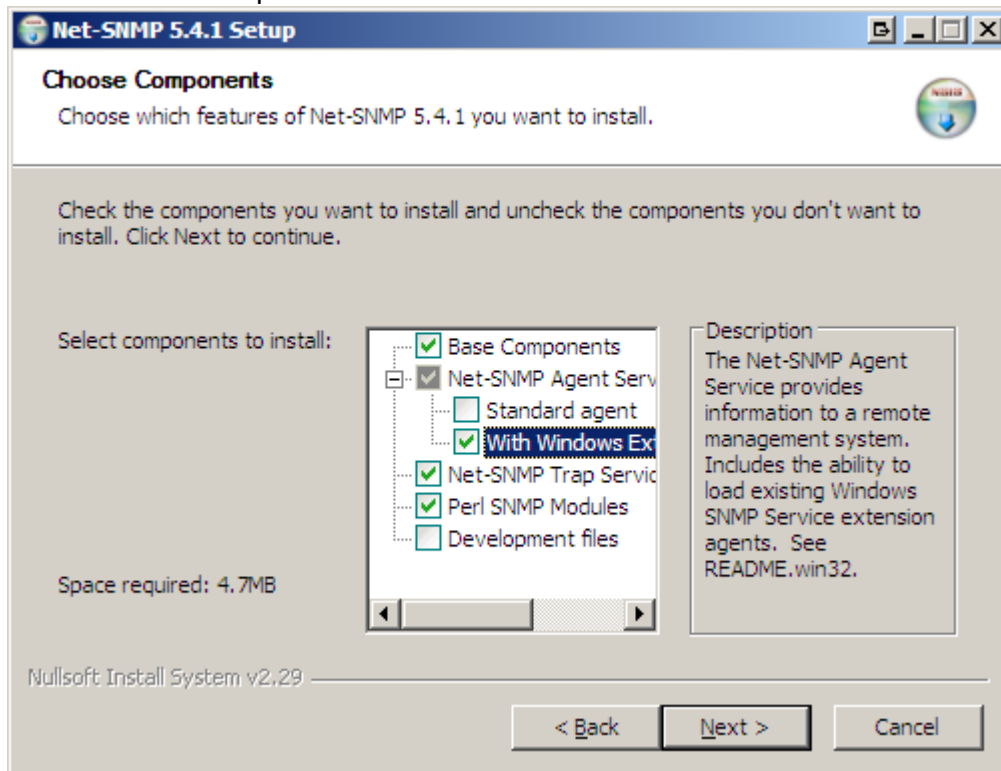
Net-SNMP 5.4.1 Setup

Choose Components
Choose which features of Net-SNMP 5.4.1 you want to install.

Check the components you want to install and uncheck the components you don't want to install. Click Next to continue.

Select components to install:

Base Components
Net-SNMP Agent Serv
Standard agent
With Windows Ex
Net-SNMP Trap Servic
Perl SNMP Modules
Development files

Description
The Net-SNMP Agent Service provides information to a remote management system. Includes the ability to load existing Windows SNMP Service extension agents. See README.win32.

Space required: 4.7MB

Nullsoft Install System v2.29

< Back
Next >
Cancel